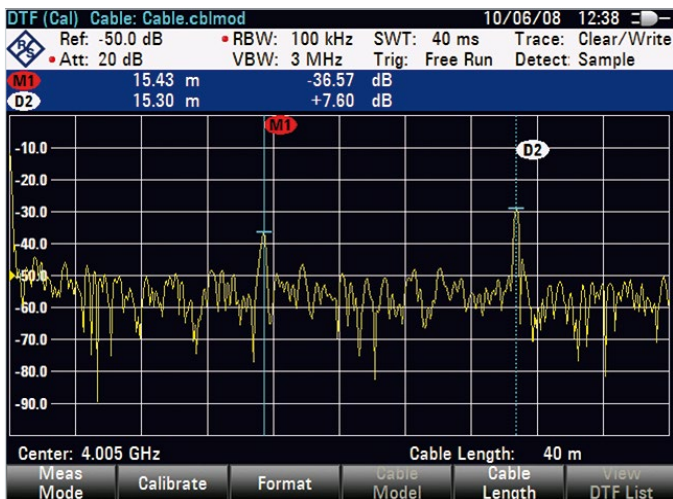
DTF (Cal) Cable: Cable.cblmod 10/06/08 12:38

Ref: -50.0 dB • RBW: 100 kHz SWT: 40 ms Trace: Clear/Write
• Att: 20 dB VBW: 3 MHz Trig: Free Run Detect: Sample

| | | | |
|---|---|---|---|
| M1 | 15.43 m | -36.57 | dB |
| D2 | 15.30 m | +7.60 | dB |

M1

D2

-10.0
-20.0
-30.0
-40.0
-50.0
-60.0
-70.0
-80.0
-90.0

Center: 4.005 GHz Cable Length: 40 m

Meas Mode | Calibrate | Format | Cable Model | Cable Length | View DTF List